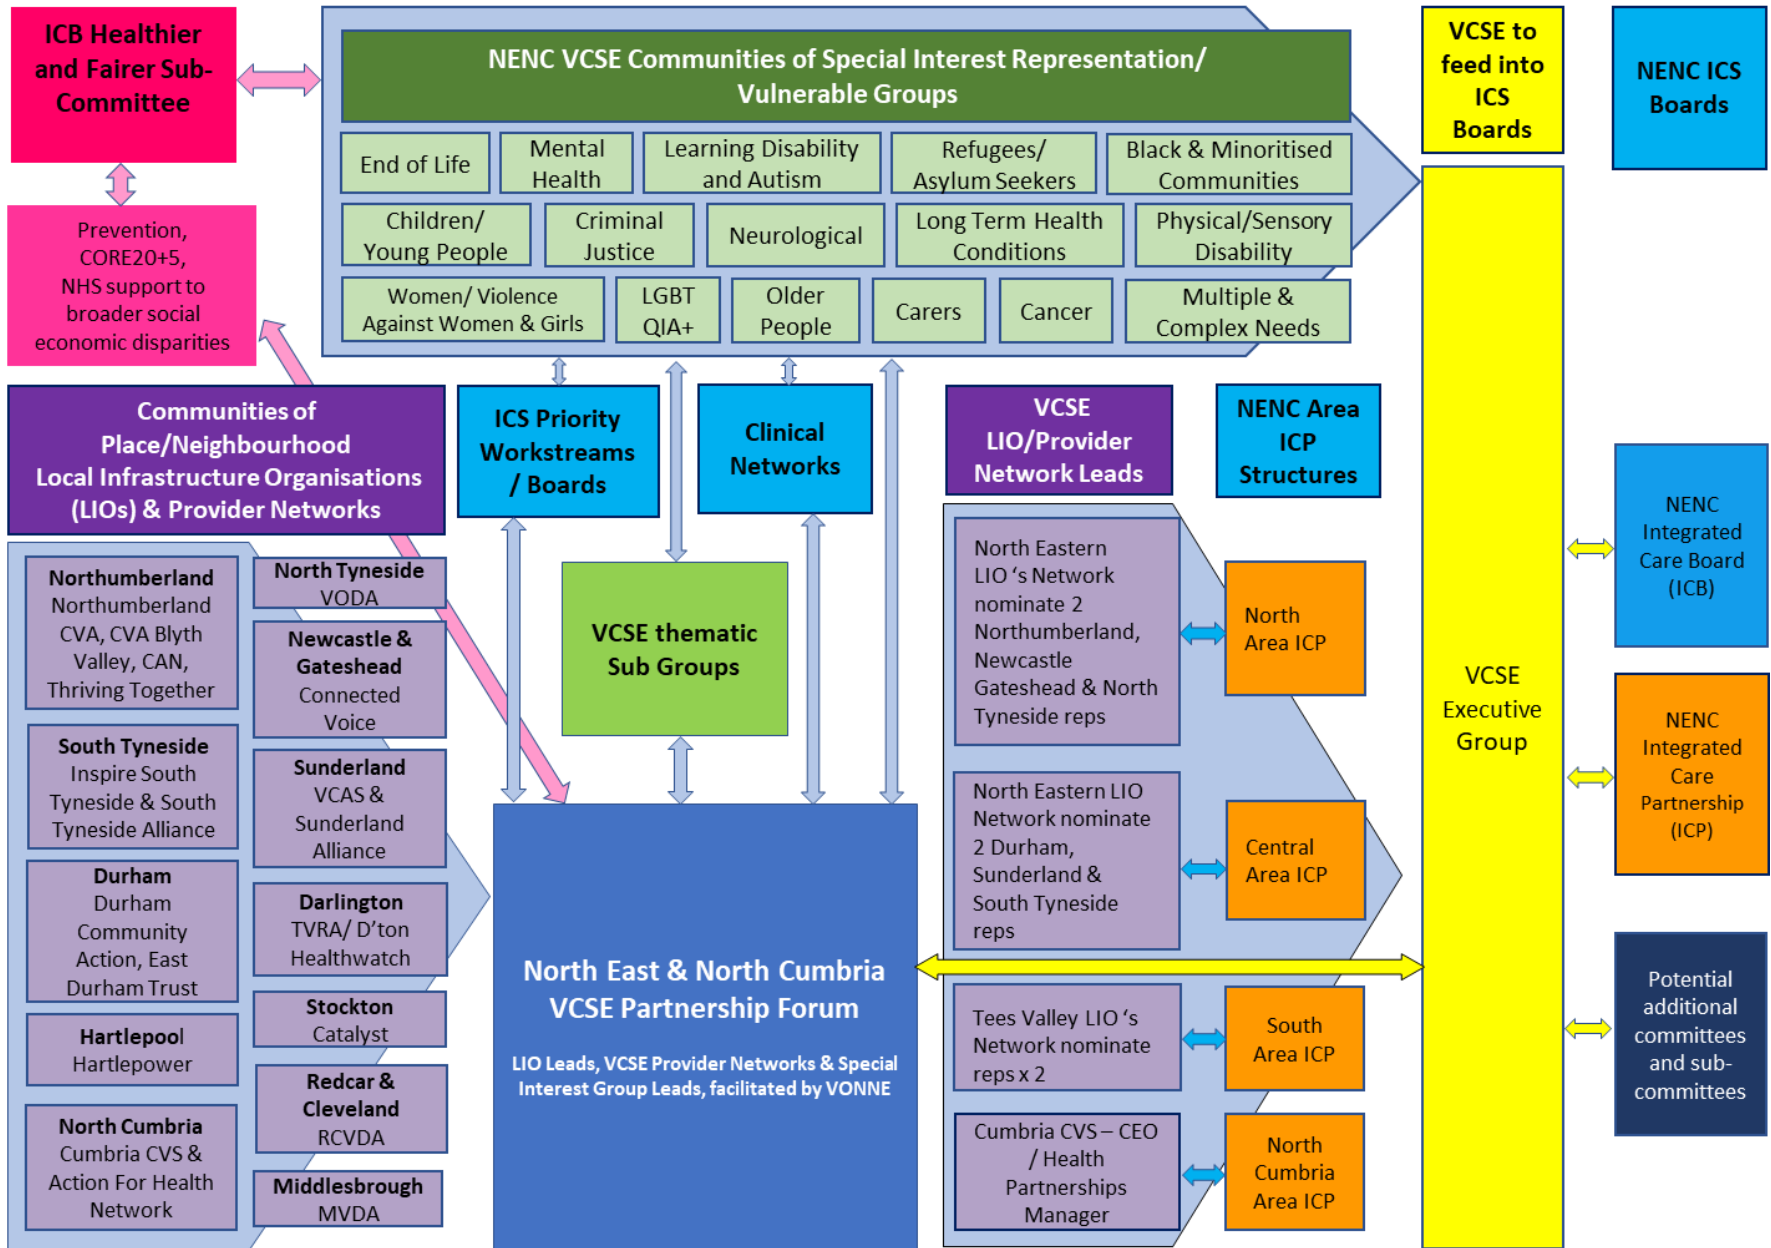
ICB Healthier and Fairer Sub-Committee

NENC VCSE Communities of Special Interest Representation/ Vulnerable Groups

End of Life

Mental Health

Learning Disability and Autism

Refugees/ Asylum Seekers

Black & Minoritised Communities

Children/ Young People

Criminal Justice

Neurological

Long Term Health Conditions

Physical/Sensory Disability

Women/ Violence Against Women & Girls

LGBT QIA+

Older People

Carers

Cancer

Multiple & Complex Needs

VCSE to feed into ICS Boards

NENC ICS Boards

Prevention, CORE20+5, NHS support to broader social economic disparities

Communities of Place/Neighbourhood Local Infrastructure Organisations (LIOs) & Provider Networks

ICS Priority Workstreams / Boards

Clinical Networks

VCSE LIO/Provider Network Leads

NENC Area ICP Structures

Northumberland
Northumberland CVA, CVA Blyth Valley, CAN, Thriving Together

North Tyneside
VODA

Newcastle & Gateshead
Connected Voice

South Tyneside
Inspire South Tyneside & South Tyneside Alliance

Sunderland
VCAS & Sunderland Alliance

Durham
Durham Community Action, East Durham Trust

Darlington
TVRA/ D'ton Healthwatch

Stockton
Catalyst

Hartlepool
Hartlepower

Redcar & Cleveland
RCVDA

North Cumbria
Cumbria CVS & Action For Health Network

Middlesbrough
MVDA

VCSE thematic Sub Groups

North East & North Cumbria VCSE Partnership Forum

LIO Leads, VCSE Provider Networks & Special Interest Group Leads, facilitated by VONNE

North Eastern LIO 's Network nominate 2 Northumberland, Newcastle Gateshead & North Tyneside reps

North Area ICP

North Eastern LIO Network nominate 2 Durham, Sunderland & South Tyneside reps

Central Area ICP

Tees Valley LIO 's Network nominate reps x 2

South Area ICP

Cumbria CVS – CEO / Health Partnerships Manager

North Cumbria Area ICP

VCSE Executive Group

NENC Integrated Care Board (ICB)

NENC Integrated Care Partnership (ICP)

Potential additional committees and sub-committees